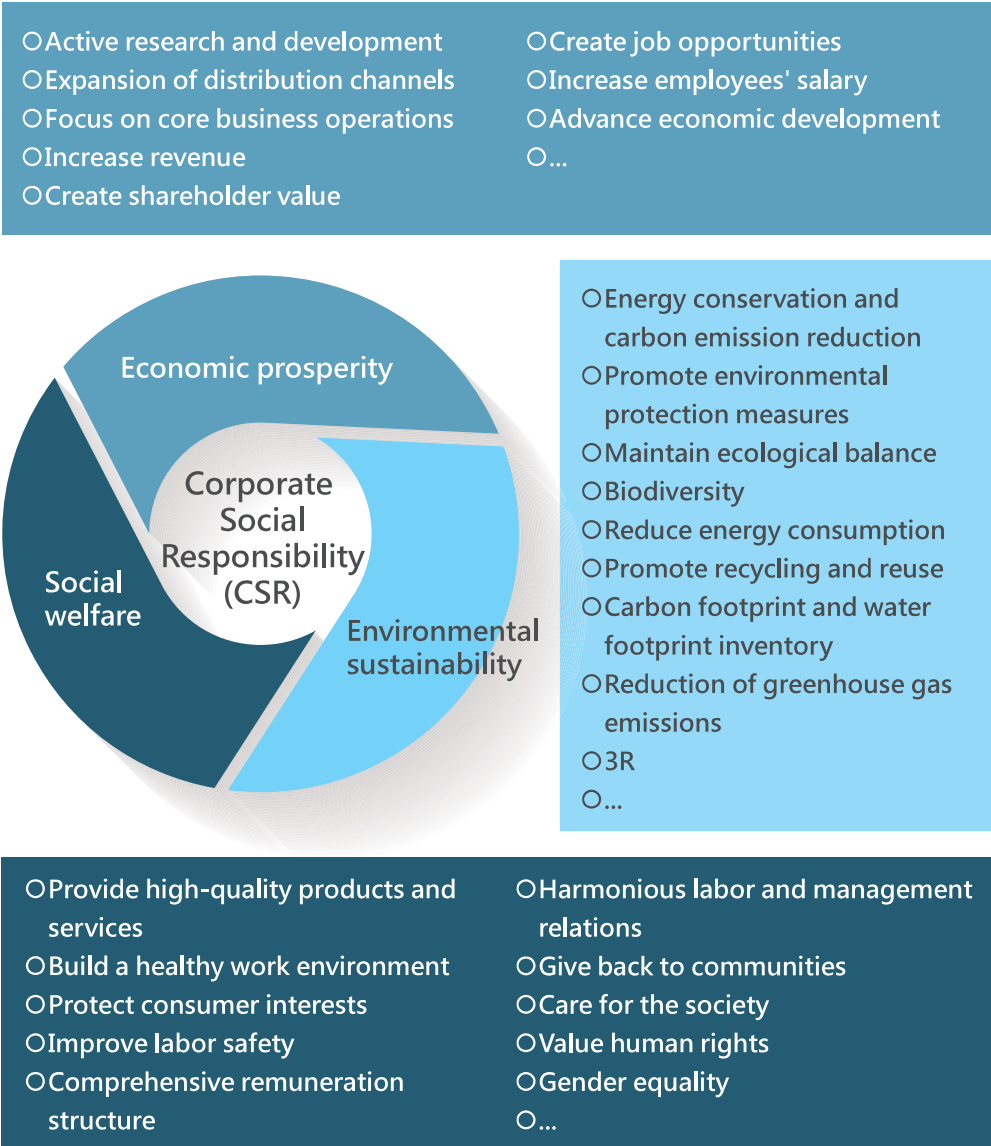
○Active research and development
○Expansion of distribution channels
○Focus on core business operations
○Increase revenue
○Create shareholder value

○Create job opportunities
○Increase employees' salary
○Advance economic development
○...

Economic prosperity

Corporate Social Responsibility (CSR)

Social welfare

Environmental sustainability

○Energy conservation and carbon emission reduction
○Promote environmental protection measures
○Maintain ecological balance
○Biodiversity
○Reduce energy consumption
○Promote recycling and reuse
○Carbon footprint and water footprint inventory
○Reduction of greenhouse gas emissions
○3R
○...

○Provide high-quality products and services
○Build a healthy work environment
○Protect consumer interests
○Improve labor safety
○Comprehensive remuneration structure

○Harmonious labor and management relations
○Give back to communities
○Care for the society
○Value human rights
○Gender equality
○...